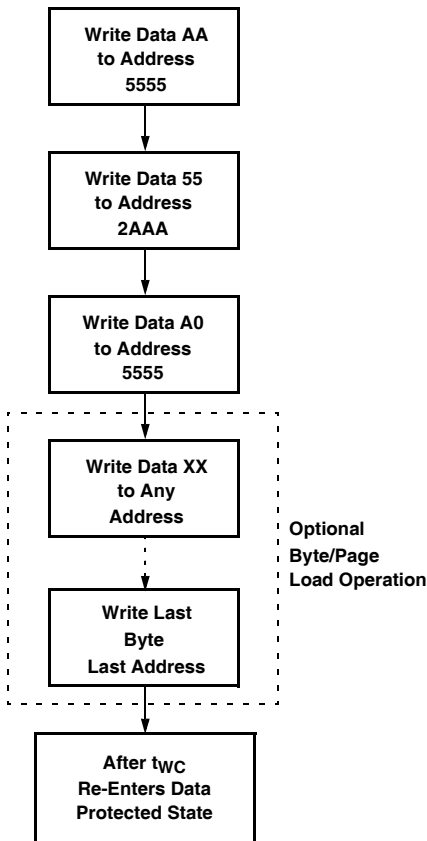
Write Data AA to Address 5555

Write Data 55 to Address 2AAA

Write Data A0 to Address 5555

Write Data XX to Any Address

Write Last Byte Last Address

Optional Byte/Page Load Operation

After $t_{WC}$ Re-Enters Data Protected State